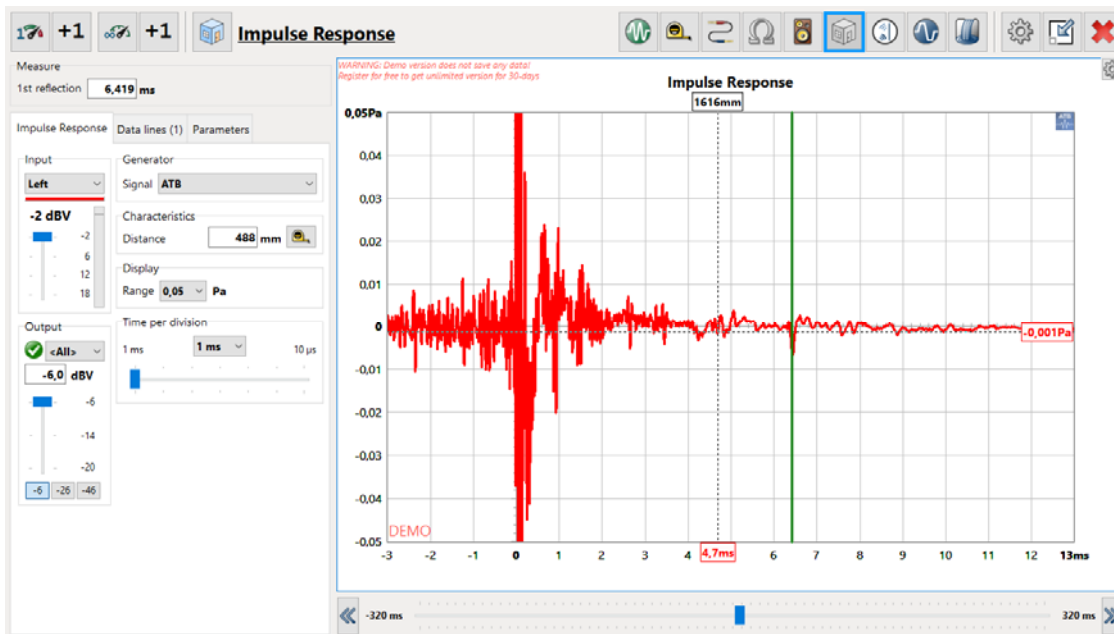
+1 +1 Impulse Response

Measure
1st reflection 6,419 ms

Impulse Response Data lines (1) Parameters

Input
Left
-2 dBV
-2
6
12
18

Generator
Signal ATB

Characteristics
Distance 488 mm

Display
Range 0,05 Pa

Output
<All>
-6,0 dBV
-6
-14
-20
-6 -26 -46

Time per division
1 ms 1 ms 10 µs

WARNING: Demo version does not save any data!
Register for free to get unlimited version for 30-days

Impulse Response
1616mm

0,05Pa
0,04
0,03
0,02
0,01
0
-0,01
-0,02
-0,03
-0,04
-0,05
-0,001Pa
DEMO
-3 -2 -1 0 1 2 3 4 4,7ms 6 7 8 9 10 11 12 13ms

-320 ms 320 ms